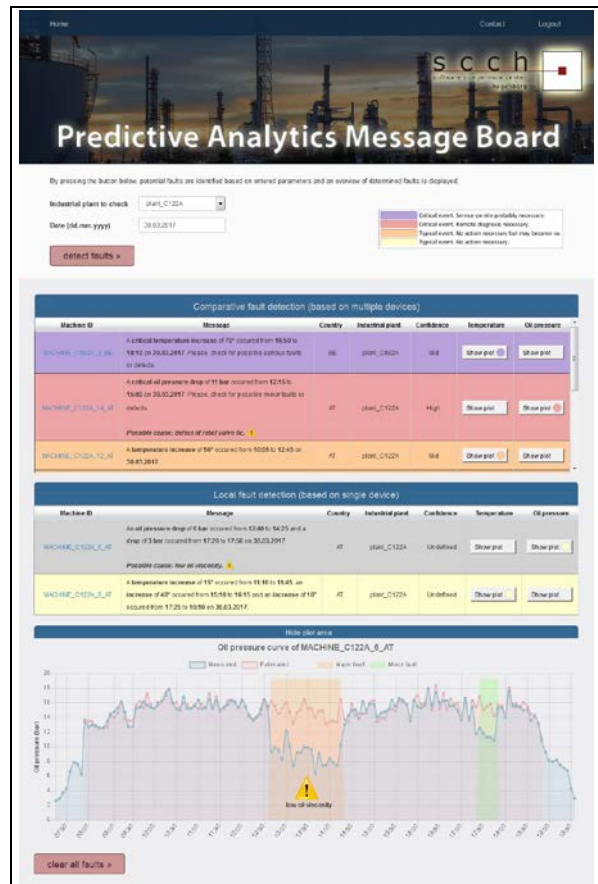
Home    Contact    Logout

scch
software competence center hagenberg

Predictive Analytics Message Board

By pressing the button below, potential faults are identified based on entered parameters and an overview of determined faults is displayed.

Industrial plant to check: plant_C122A

Date (dd.mm.yyyy): 30.03.2017

Critical event. Service on site probably necessary.
Critical event. Remote diagnosis necessary.
Typical event. No action necessary but may become ne
Typical event. No action necessary.

detect faults »

Comparative fault detection (based on multiple devices)

| Machine ID | Message | Country | Industrial plant | Confidence | Temperature | Oil pressure |
|---|---|---|---|---|---|---|
| MACHINE_C122A_3_BE | A critical temperature increase of 72° occured from 16:50 to 18:10 on 30.03.2017. Please, check for possible serious faults or defects. | BE | plant_C122A | Mid | Show plot | Show plot |
| MACHINE_C122A_14_AT | A critical oil pressure drop of 11 bar occured from 12:15 to 15:00 on 30.03.2017. Please, check for possible minor faults or defects. Possible cause: defect of relief valve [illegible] | AT | plant_C122A | High | Show plot | Show plot |
| MACHINE_C122A_12_AT | A temperature increase of 50° occured from 10:05 to 12:45 on 30.03.2017. | AT | plant_C122A | Mid | Show plot | Show plot |

Local fault detection (based on single device)

| Machine ID | Message | Country | Industrial plant | Confidence | Temperature | Oil pressure |
|---|---|---|---|---|---|---|
| MACHINE_C122A_6_AT | An oil pressure drop of 6 bar occured from 13:40 to 14:25 and a drop of 3 bar occured from 17:20 to 17:50 on 30.03.2017. Possible cause: low oil viscosity. | AT | plant_C122A | Undefined | Show plot | Show plot |
| MACHINE_C122A_5_AT | A temperature increase of 15° occured from 11:10 to 15:45, an increase of 40° occured from 15:10 to 16:15 and an increase of 10° occured from 17:25 to 18:50 on 30.03.2017. | AT | plant_C122A | Undefined | Show plot | Show plot |

Hide plot area

Oil pressure curve of MACHINE_C122A_6_AT

Measured   Estimated   Major fault   Minor fault

Oil pressure (bar)

18 16 14 12 10 8 6 4 2 0

low oil viscosity

clear all faults »